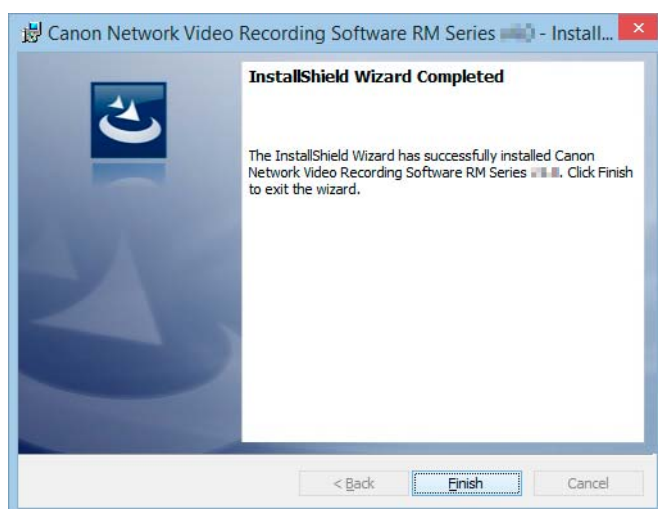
Canon Network Video Recording Software RM Series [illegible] - Install...

InstallShield Wizard Completed

The InstallShield Wizard has successfully installed Canon Network Video Recording Software RM Series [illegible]. Click Finish to exit the wizard.

< Back
Finish
Cancel